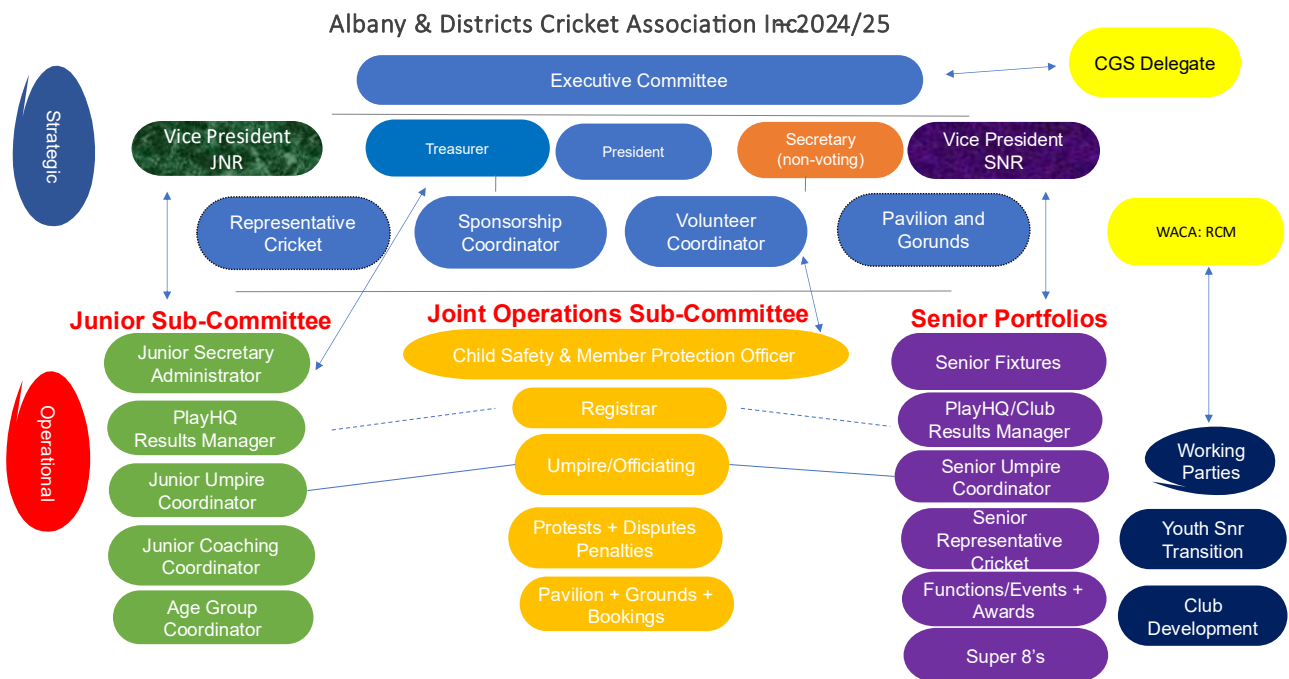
Albany & Districts Cricket Association Inc2024/25

Executive Committee

CGS Delegate

Strategic

Vice President JNR

Treasurer

President

Secretary (non-voting)

Vice President SNR

Representative Cricket

Sponsorship Coordinator

Volunteer Coordinator

Pavilion and Gorunds

WACA: RCM

Junior Sub-Committee

Joint Operations Sub-Committee

Senior Portfolios

Operational

Junior Secretary Administrator

PlayHQ Results Manager

Junior Umpire Coordinator

Junior Coaching Coordinator

Age Group Coordinator

Child Safety & Member Protection Officer

Registrar

Umpire/Officiating

Protests + Disputes Penalties

Pavilion + Grounds + Bookings

Senior Fixtures

PlayHQ/Club Results Manager

Senior Umpire Coordinator

Senior Representative Cricket

Functions/Events + Awards

Super 8's

Working Parties

Youth Snr Transition

Club Development